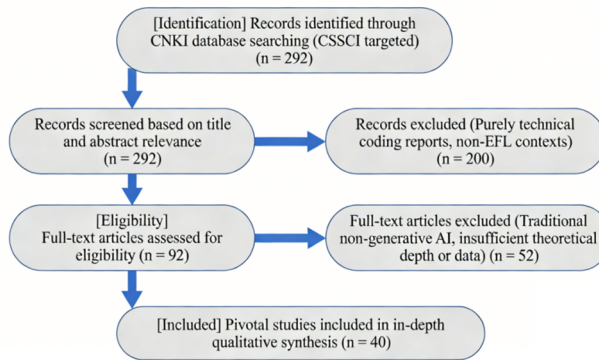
[Identification] Records identified through CNKI database searching (CSSCI targeted) (n = 292)

Records screened based on title and abstract relevance (n = 292)

Records excluded (Purely technical coding reports, non-EFL contexts) (n = 200)

[Eligibility] Full-text articles assessed for eligibility (n = 92)

Full-text articles excluded (Traditional non-generative AI, insufficient theoretical depth or data) (n = 52)

[Included] Pivotal studies included in in-depth qualitative synthesis (n = 40)